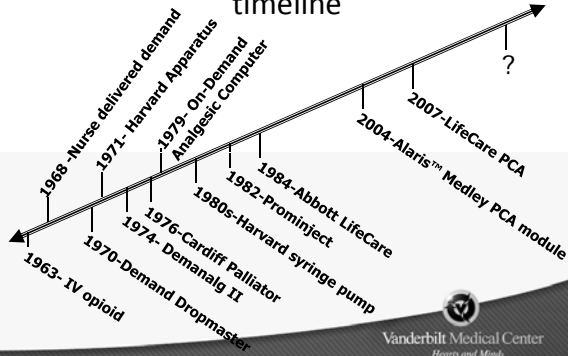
timeline

1968 -Nurse delivered demand
1971- Harvard Apparatus
1979- On-Demand Analgesic Computer
?
2007-LifeCare PCA
2004-Alaris™ Medley PCA module
1984-Abbott LifeCare
1982-Prominject
1980s-Harvard syringe pump
1976-Cardiff Palliator
1974- Demanalg II
1970-Demand Dropmaster
1963- IV opioid

Vanderbilt Medical Center
Hearts and Minds